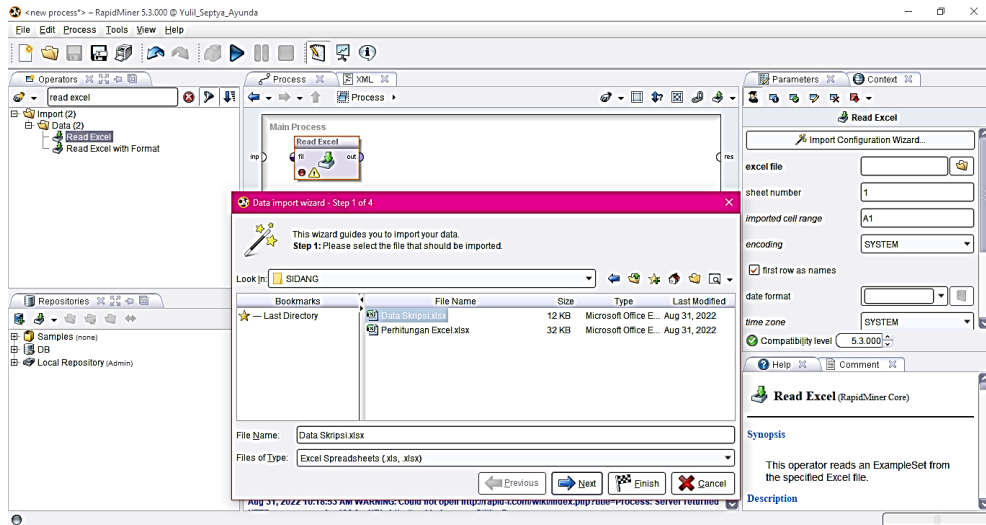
<new process*> – RapidMiner 5.3.000 @ Yulil_Septya_Ayunda

File Edit Process Tools View Help

Operators

read excel

Import (2)
Data (2)
Read Excel
Read Excel with Format

Repositories

Samples (none)
DB
Local Repository (Admin)

Process XML

Process ▸

Main Process

Read Excel

inp fil out res

Parameters Context

Read Excel

Import Configuration Wizard...

excel file

sheet number 1

imported cell range A1

encoding SYSTEM

first row as names

date format

time zone SYSTEM

Compatibility level 5.3.000

Help Comment

Read Excel (RapidMiner Core)

Synopsis

This operator reads an ExampleSet from the specified Excel file.

Description

Data import wizard - Step 1 of 4

This wizard guides you to import your data.
Step 1: Please select the file that should be imported.

Look In: SIDANG

| Bookmarks | File Name | Size | Type | Last Modified |
|---|---|---|---|---|
| — Last Directory | Data Skripsi.xlsx | 12 KB | Microsoft Office E... | Aug 31, 2022 |
| | Perhitungan Excel.xlsx | 32 KB | Microsoft Office E... | Aug 31, 2022 |

File Name: Data Skripsi.xlsx

Files of Type: Excel Spreadsheets (.xls, .xlsx)

Previous Next Finish Cancel

Aug 31, 2022 10:18:53 AM WARNING: Could not open http://rapid-i.com/wiki/index.php?title=Process: Server returned